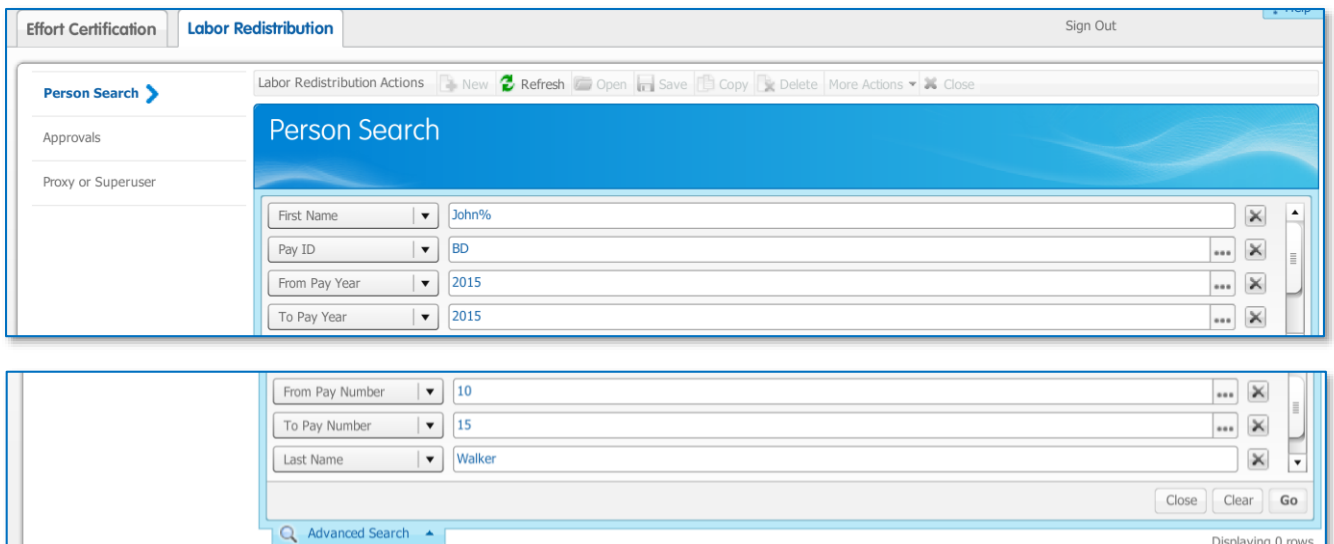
Effort Certification
Labor Redistribution
Sign Out
Help

Person Search
Approvals
Proxy or Superuser

Labor Redistribution Actions
New
Refresh
Open
Save
Copy
Delete
More Actions
Close

Person Search

First Name
John%
Pay ID
BD
From Pay Year
2015
To Pay Year
2015

From Pay Number
10
To Pay Number
15
Last Name
Walker

Close
Clear
Go

Advanced Search
Displaying 0 rows